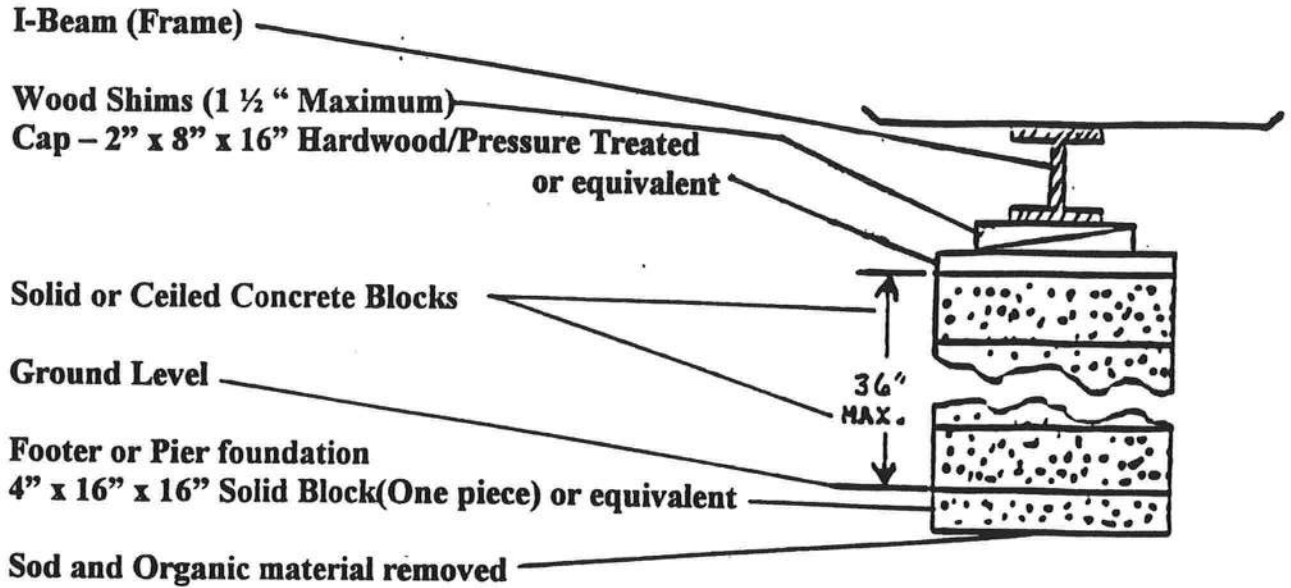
I-Beam (Frame)

Wood Shims (1 ½ " Maximum)
Cap – 2" x 8" x 16" Hardwood/Pressure Treated or equivalent

Solid or Ceiled Concrete Blocks

Ground Level

Footer or Pier foundation
4" x 16" x 16" Solid Block(One piece) or equivalent

Sod and Organic material removed

36" MAX.